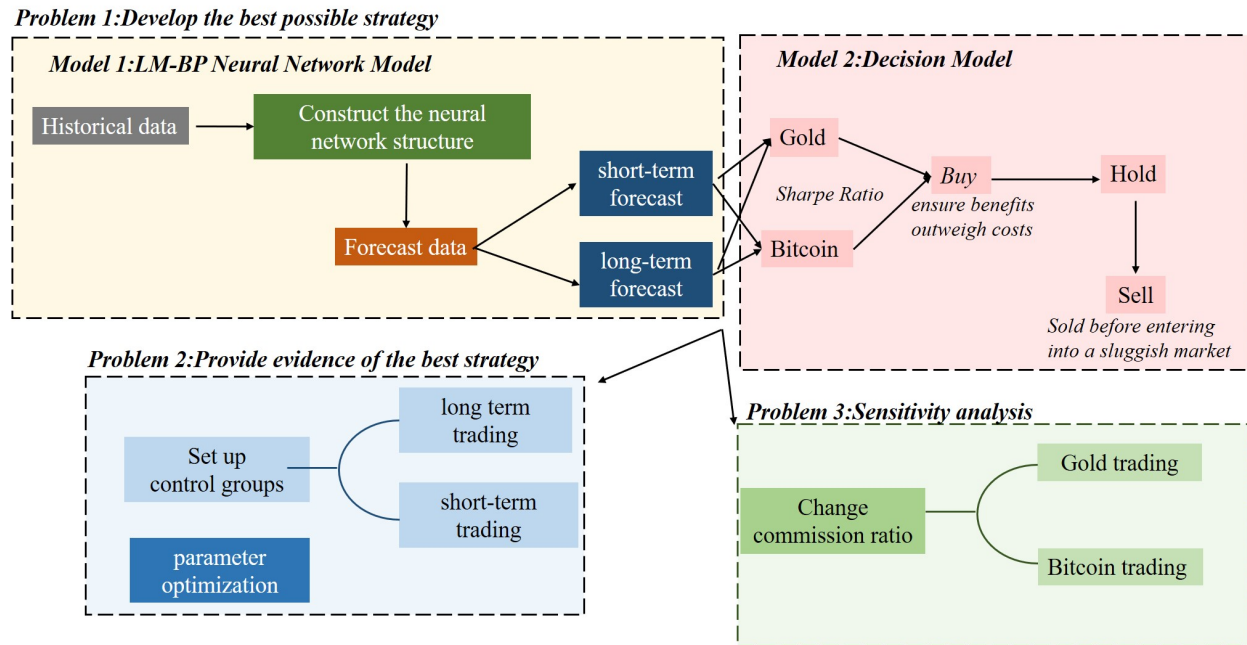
Problem 1:Develop the best possible strategy

Model 1:LM-BP Neural Network Model

Historical data

Construct the neural network structure

Forecast data

short-term forecast

long-term forecast

Model 2:Decision Model

Gold

Sharpe Ratio

Bitcoin

Buy

ensure benefits outweigh costs

Hold

Sell

Sold before entering into a sluggish market

Problem 2:Provide evidence of the best strategy

Set up control groups

long term trading

short-term trading

parameter optimization

Problem 3:Sensitivity analysis

Change commission ratio

Gold trading

Bitcoin trading